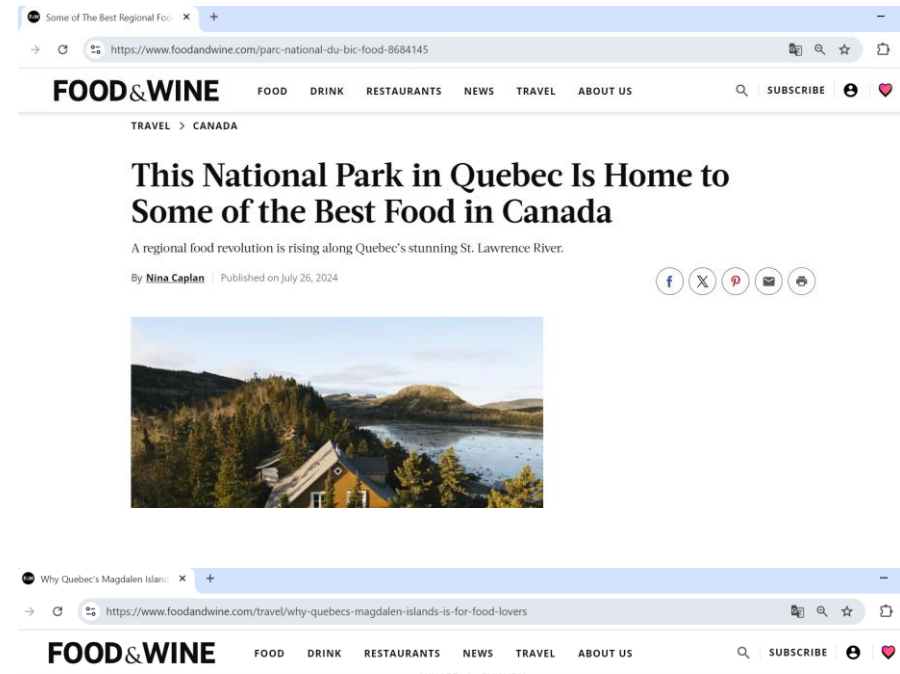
Some of The Best Regional Foo ×  +

https://www.foodandwine.com/parc-national-du-bic-food-8684145

FOOD&WINE  FOOD  DRINK  RESTAURANTS  NEWS  TRAVEL  ABOUT US  SUBSCRIBE

TRAVEL > CANADA

This National Park in Quebec Is Home to Some of the Best Food in Canada

A regional food revolution is rising along Quebec's stunning St. Lawrence River.

By Nina Caplan | Published on July 26, 2024

Why Quebec's Magdalen Island ×  +

https://www.foodandwine.com/travel/why-quebecs-magdalen-islands-is-for-food-lovers

FOOD&WINE  FOOD  DRINK  RESTAURANTS  NEWS  TRAVEL  ABOUT US  SUBSCRIBE